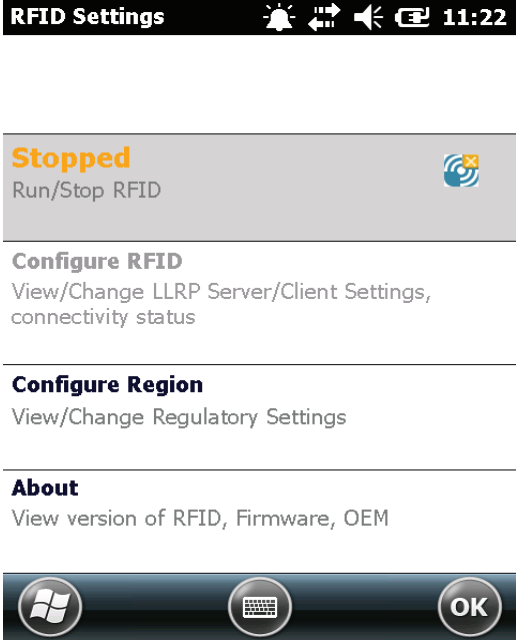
RFID Settings 11:22

Stopped
Run/Stop RFID

Configure RFID
View/Change LLRP Server/Client Settings, connectivity status

Configure Region
View/Change Regulatory Settings

About
View version of RFID, Firmware, OEM

OK